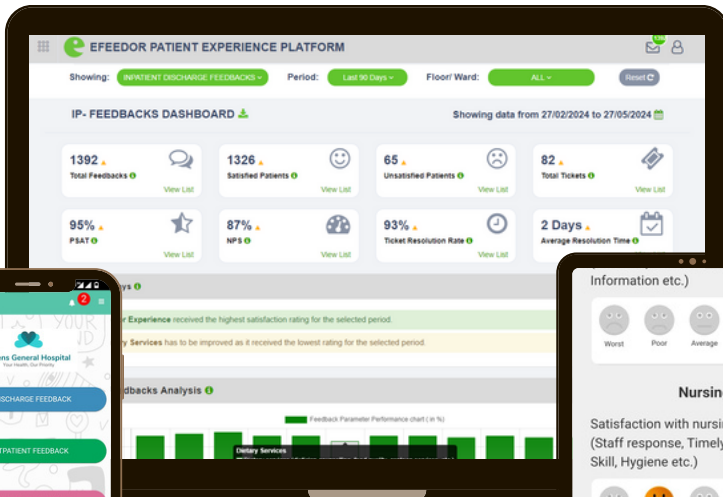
EFEEDOR PATIENT EXPERIENCE PLATFORM

Showing: INPATIENT DISCHARGE FEEDBACKS Period: Last 90 Days Floor/ Ward: ALL Reset

IP- FEEDBACKS DASHBOARD

Showing data from 27/02/2024 to 27/05/2024

1392 Total Feedbacks View List

1326 Satisfied Patients View List

65 Unsatisfied Patients View List

82 Total Tickets View List

95% PSAT View List

87% NPS View List

93% Ticket Resolution Rate View List

2 Days Average Resolution Time View List

ys

r Experience received the highest satisfaction rating for the selected period.

ry Services has to be improved as it received the lowest rating for the selected period.

edbacks Analysis

Feedback Parameter Performance chart ( in % )

Dietary Services

2

ns General Hospital
Your Health, Our Priority

DISCHARGE FEEDBACK

TPATIENT FEEDBACK

Information etc.)

Worst Poor Average

Nursin

Satisfaction with nursi (Staff response, Timely Skill, Hygiene etc.)